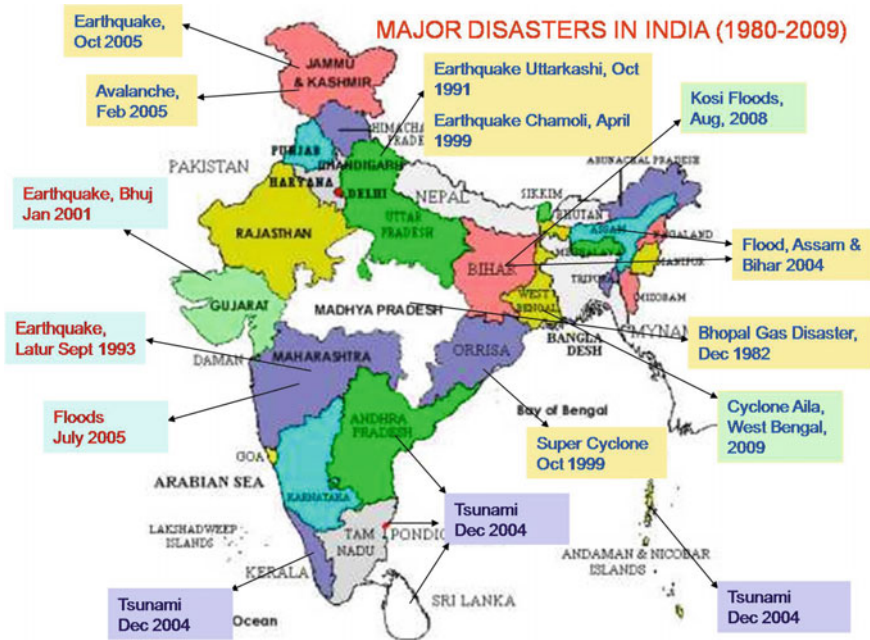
MAJOR DISASTERS IN INDIA (1980-2009)

Earthquake, Oct 2005

Avalanche, Feb 2005

Earthquake Uttarkashi, Oct 1991

Earthquake Chamoli, April 1999

Kosi Floods, Aug, 2008

Earthquake, Bhuj Jan 2001

Flood, Assam & Bihar 2004

Earthquake, Latur Sept 1993

Bhopal Gas Disaster, Dec 1982

Floods July 2005

Cyclone Aila, West Bengal, 2009

Super Cyclone Oct 1999

Tsunami Dec 2004

Tsunami Dec 2004

Tsunami Dec 2004

JAMMU & KASHMIR
HIMACHAL PRADESH
PUNJAB
CHANDIGARH
HARYANA
DELHI
PAKISTAN
NEPAL
SIKKIM
BHUTAN
ARUNACHAL PRADESH
ASSAM
NAGALAND
MEGHALAYA
MANIPUR
TRIPURA
MIZORAM
MYANMAR
UTTAR PRADESH
BIHAR
RAJASTHAN
GUJARAT
MADHYA PRADESH
WEST BENGAL
BANGLA DESH
DAMAN
MAHARASHTRA
ORRISA
Bay of Bengal
GOA
ANDHRA PRADESH
ARABIAN SEA
KARNATAKA
LAKSHADWEEP ISLANDS
TAMIL NADU
PONDICHERRY
KERALA
ANDAMAN & NICOBAR ISLANDS
SRI LANKA
Ocean